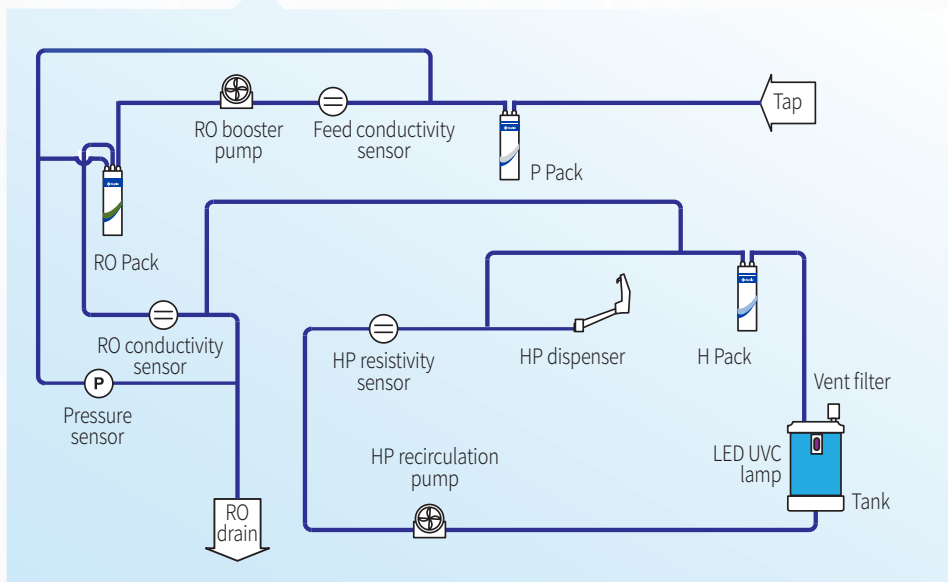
Tap

RO booster pump

Feed conductivity sensor

P Pack

RO Pack

RO conductivity sensor

Pressure sensor

RO drain

HP resistivity sensor

HP dispenser

H Pack

Vent filter

LED UVC lamp

Tank

HP recirculation pump

P